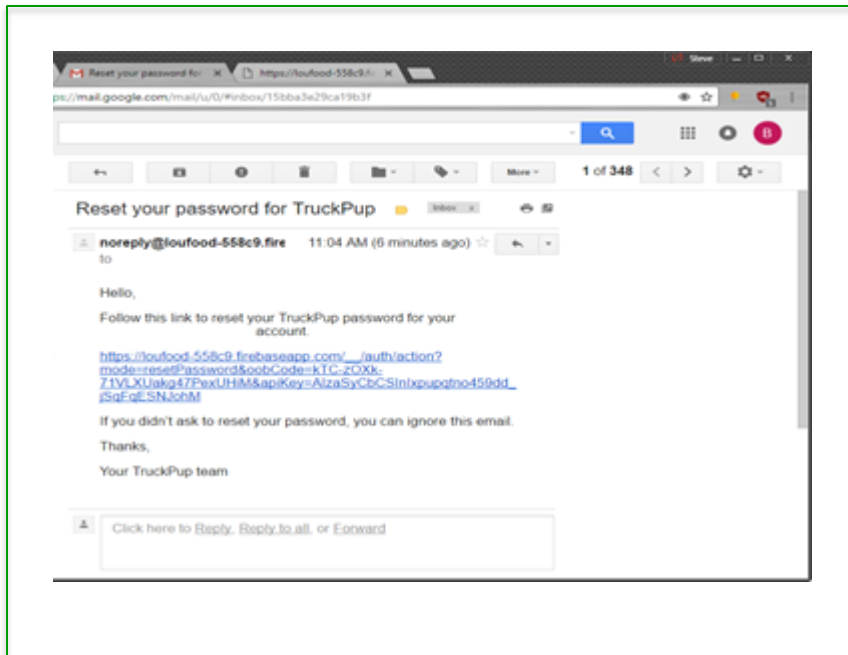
Reset your password fo ×
https://loufood-558c9.fi ×
Steve
ps://mail.google.com/mail/u/0/#inbox/15bba3e29ca19b3f
B
More
1 of 348
Reset your password for TruckPup
Inbox ×
noreply@loufood-558c9.fire
11:04 AM (6 minutes ago)
to

Hello,

Follow this link to reset your TruckPup password for your account.

https://loufood-558c9.firebaseapp.com/__/auth/action?mode=resetPassword&oobCode=kTC-zOXk-71VLXUakg47PexUHiM&apiKey=AIzaSyCbCSInlxpupqtno459dd_jSqFqESNJohM

If you didn't ask to reset your password, you can ignore this email.

Thanks,

Your TruckPup team

Click here to Reply, Reply to all, or Forward